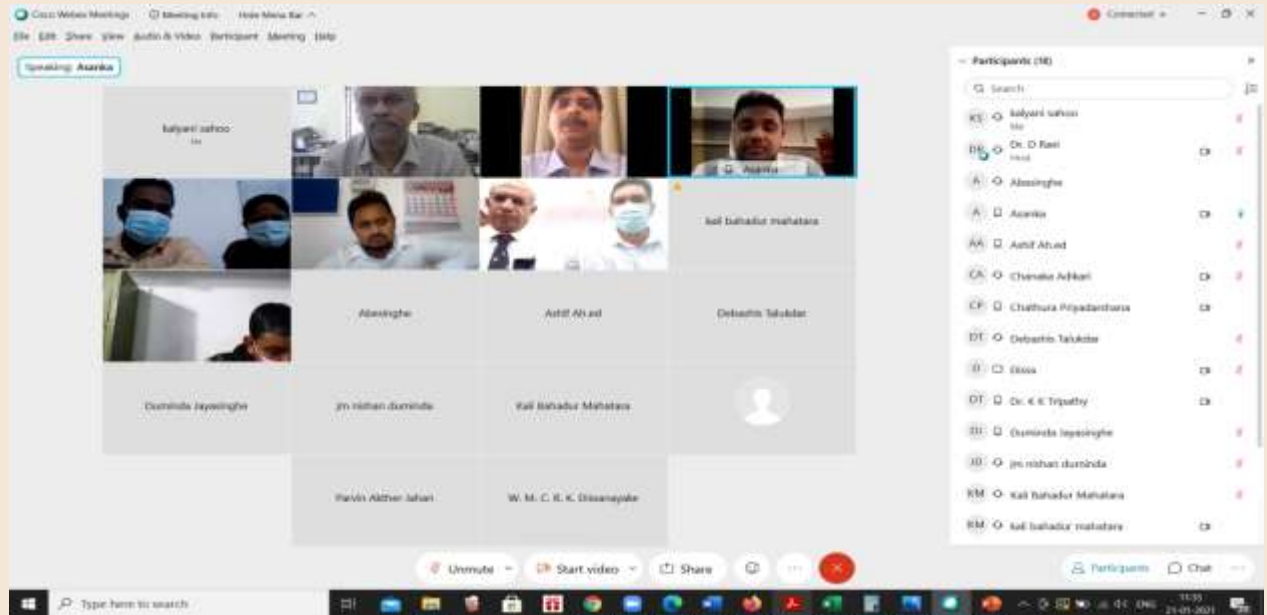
Cisco Webex Meetings  Meeting Info  Hide Menu Bar ^

Connected

File Edit Share View Audio & Video Participant Meeting Help

Speaking: Asanka

kalyani sahoo
Me

Asanka

kali bahadur mahatara

Abesinghe

Ashif Ah.ed

Debashis Talukdar

Duminda Jayasinghe

jm nishan duminda

Kali Bahadur Mahatara

Parvin Akther Jahan

W. M. C. R. K. Dissanayake

Participants (18)

Search

KS kalyani sahoo
Me

DR Dr. D Ravi
Host

A Abesinghe

A Asanka

AA Ashif Ah.ed

CA Chanaka Adikari

CP Chathura Priyadarshana

DT Debashis Talukdar

D Dissa

DT Dr. K K Tripathy

DJ Duminda Jayasinghe

JD jm nishan duminda

KM Kali Bahadur Mahatara

KM kali bahadur mahatara

Unmute

Start video

Share

Participants

Chat

Type here to search

11:55
21-01-2021